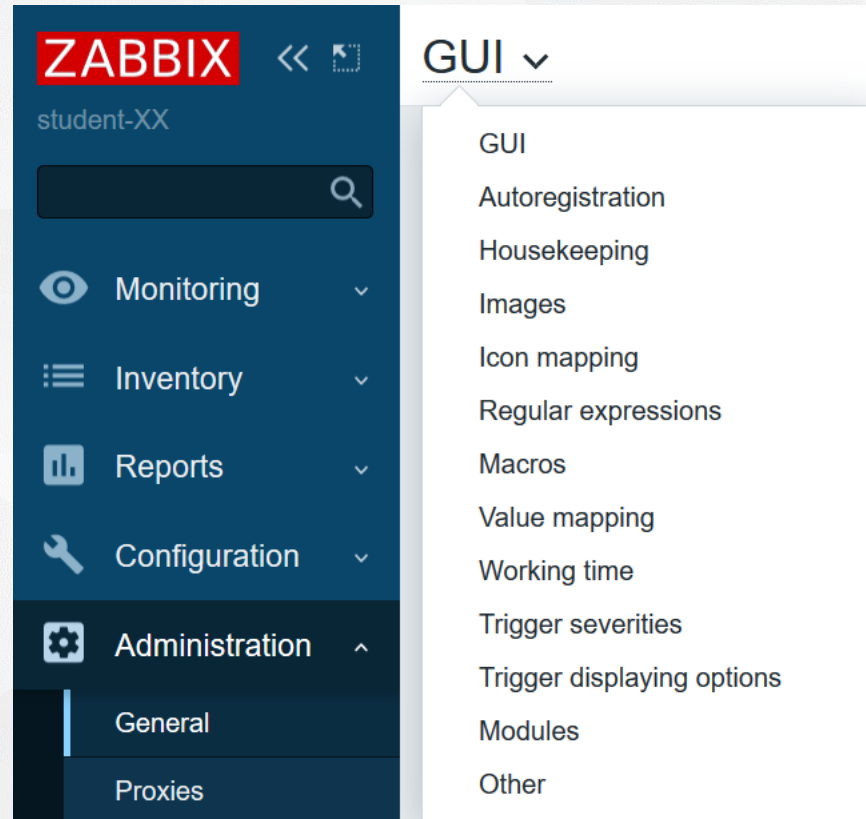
ZABBIX

student-XX

Monitoring

Inventory

Reports

Configuration

Administration

General

Proxies

GUI

GUI
Autoregistration
Housekeeping
Images
Icon mapping
Regular expressions
Macros
Value mapping
Working time
Trigger severities
Trigger displaying options
Modules
Other